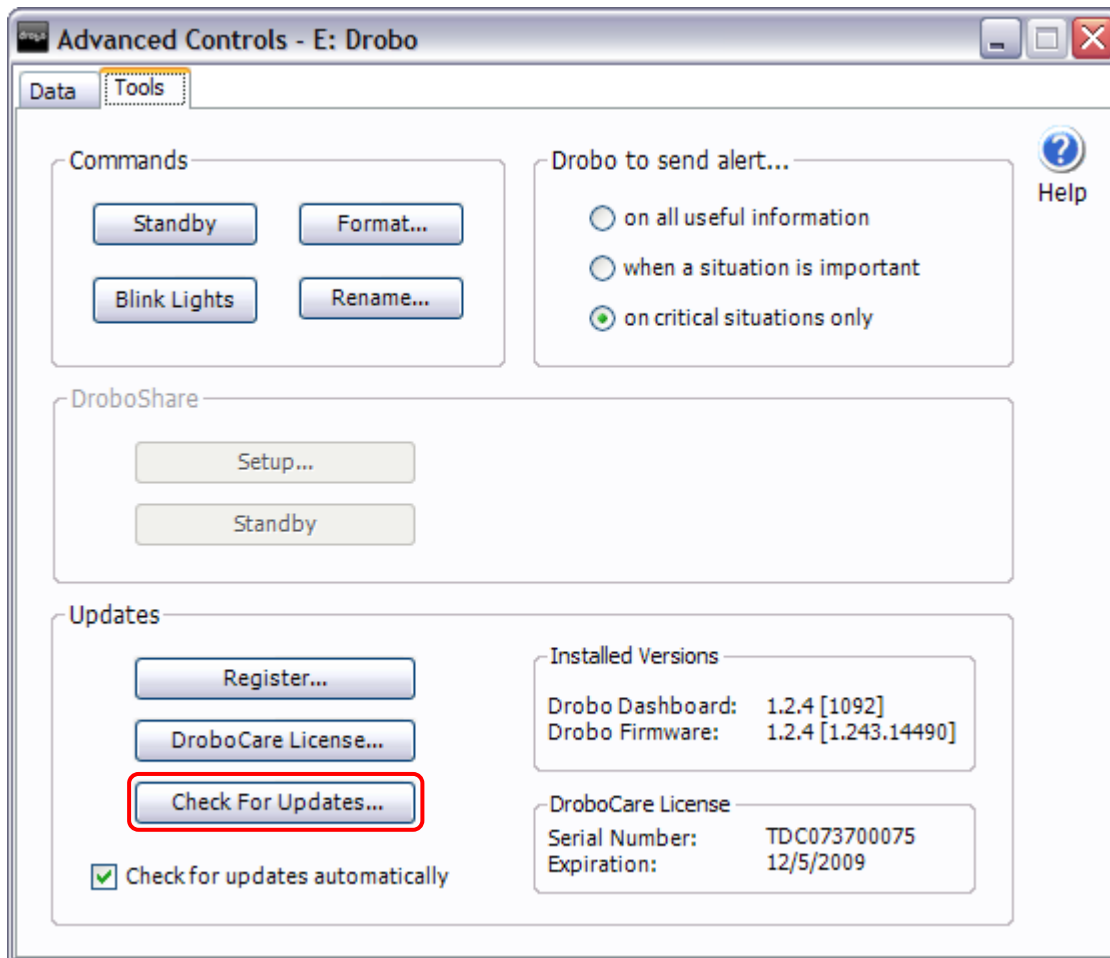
Advanced Controls - E: Drobo

Data
Tools

Help

Commands

Standby
Format...
Blink Lights
Rename...

Drobo to send alert...

on all useful information
when a situation is important
on critical situations only

DroboShare

Setup...
Standby

Updates

Register...
DroboCare License...
Check For Updates...

Check for updates automatically

Installed Versions

Drobo Dashboard: 1.2.4 [1092]
Drobo Firmware: 1.2.4 [1.243.14490]

DroboCare License

Serial Number: TDC073700075
Expiration: 12/5/2009